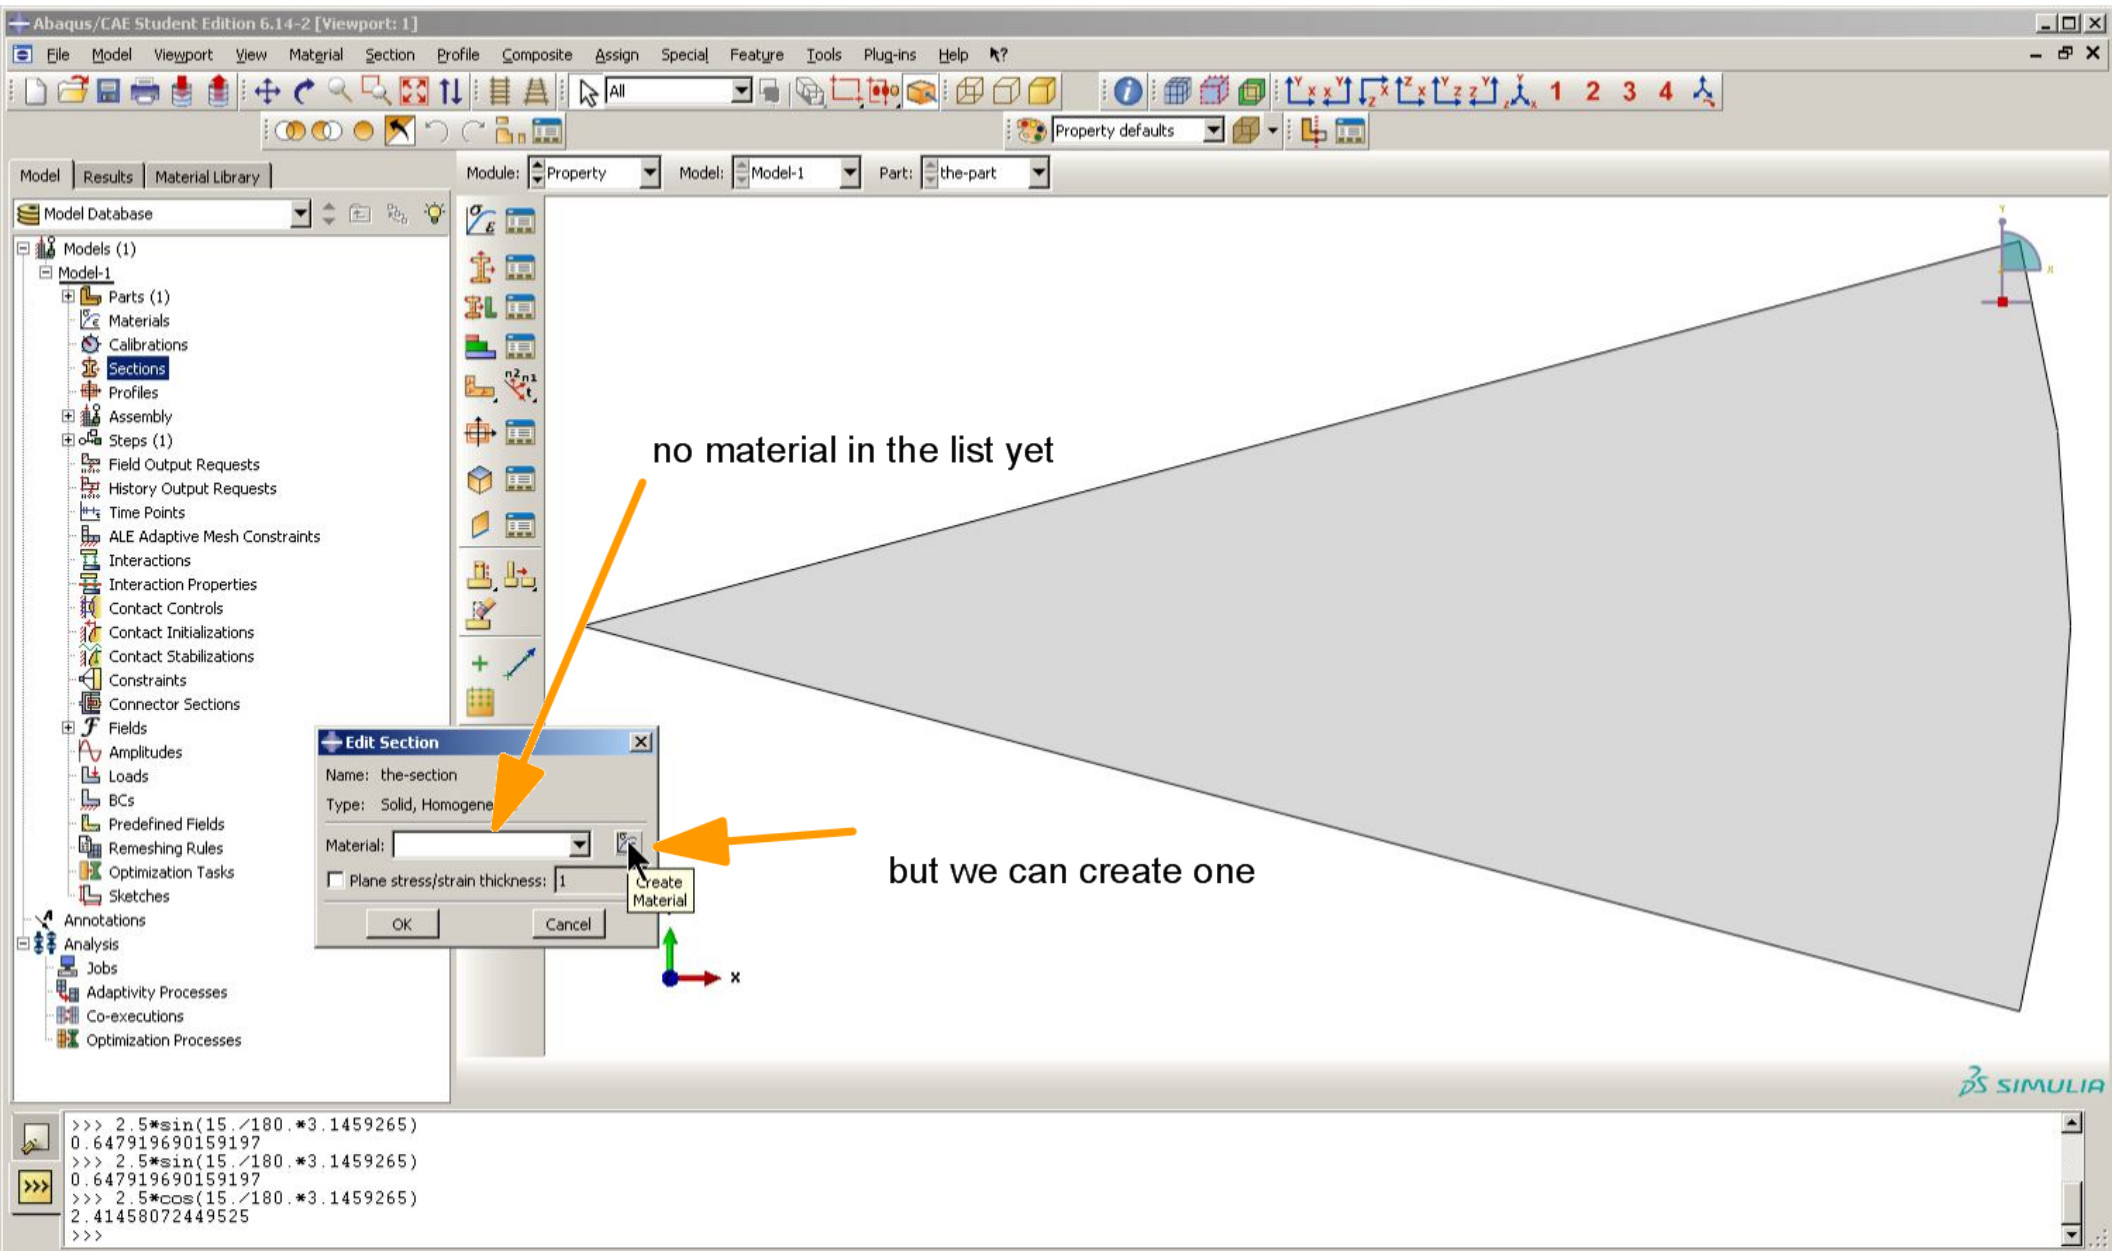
Abaqus/CAE Student Edition 6.14-2 [Viewport: 1]

File Model Viewport View Material Section Profile Composite Assign Special Feature Tools Plug-ins Help

All

1 2 3 4

Property defaults

Model Results Material Library

Module: Property Model: Model-1 Part: the-part

Model Database

Models (1)
Model-1
Parts (1)
Materials
Calibrations
Sections
Profiles
Assembly
Steps (1)
Field Output Requests
History Output Requests
Time Points
ALE Adaptive Mesh Constraints
Interactions
Interaction Properties
Contact Controls
Contact Initializations
Contact Stabilizations
Constraints
Connector Sections
Fields
Amplitudes
Loads
BCs
Predefined Fields
Remeshing Rules
Optimization Tasks
Sketches
Annotations
Analysis
Jobs
Adaptivity Processes
Co-executions
Optimization Processes

no material in the list yet

Edit Section

Name: the-section

Type: Solid, Homogene

Material:

Plane stress/strain thickness: 1

Create Material

OK Cancel

but we can create one

x

SIMULIA

>>> 2.5*sin(15./180.*3.1459265)
0.647919690159197
>>> 2.5*sin(15./180.*3.1459265)
0.647919690159197
>>> 2.5*cos(15./180.*3.1459265)
2.41458072449525
>>>